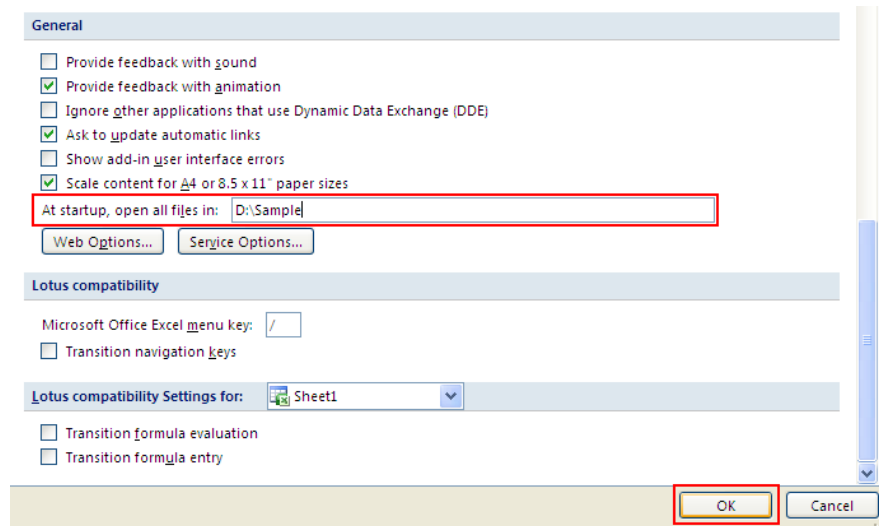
General

Provide feedback with sound

Provide feedback with animation

Ignore other applications that use Dynamic Data Exchange (DDE)

Ask to update automatic links

Show add-in user interface errors

Scale content for A4 or 8.5 x 11" paper sizes

At startup, open all files in: D:\Sample

Web Options...

Service Options...

Lotus compatibility

Microsoft Office Excel menu key: /

Transition navigation keys

Lotus compatibility Settings for: Sheet1

Transition formula evaluation

Transition formula entry

OK

Cancel